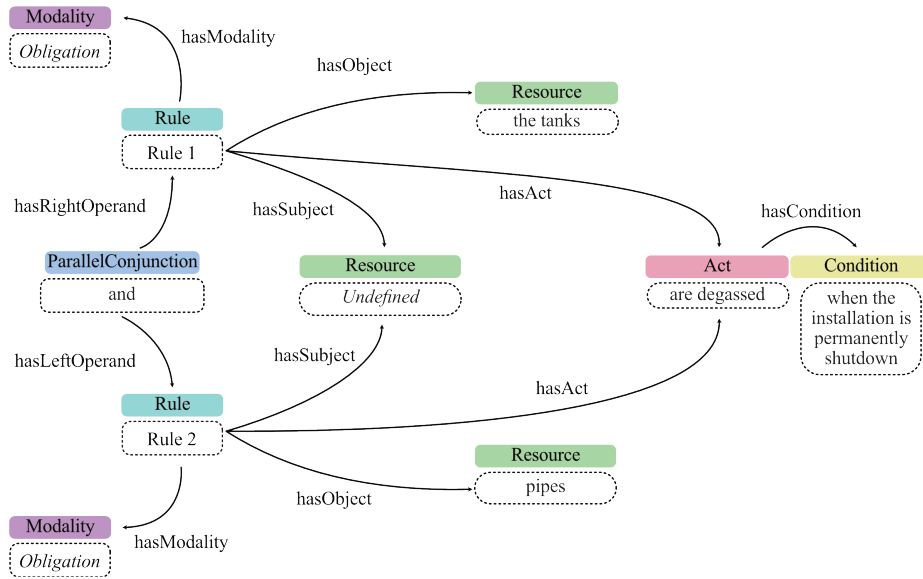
Modality

Obligation

hasModality

hasObject

Resource

the tanks

Rule

Rule 1

hasAct

hasRightOperand

hasSubject

hasCondition

ParallelConjunction

and

Resource

Undefined

Act

are degassed

Condition

when the installation is permanently shutdown

hasLeftOperand

hasSubject

hasAct

Rule

Rule 2

Resource

pipes

hasObject

Modality

Obligation

hasModality